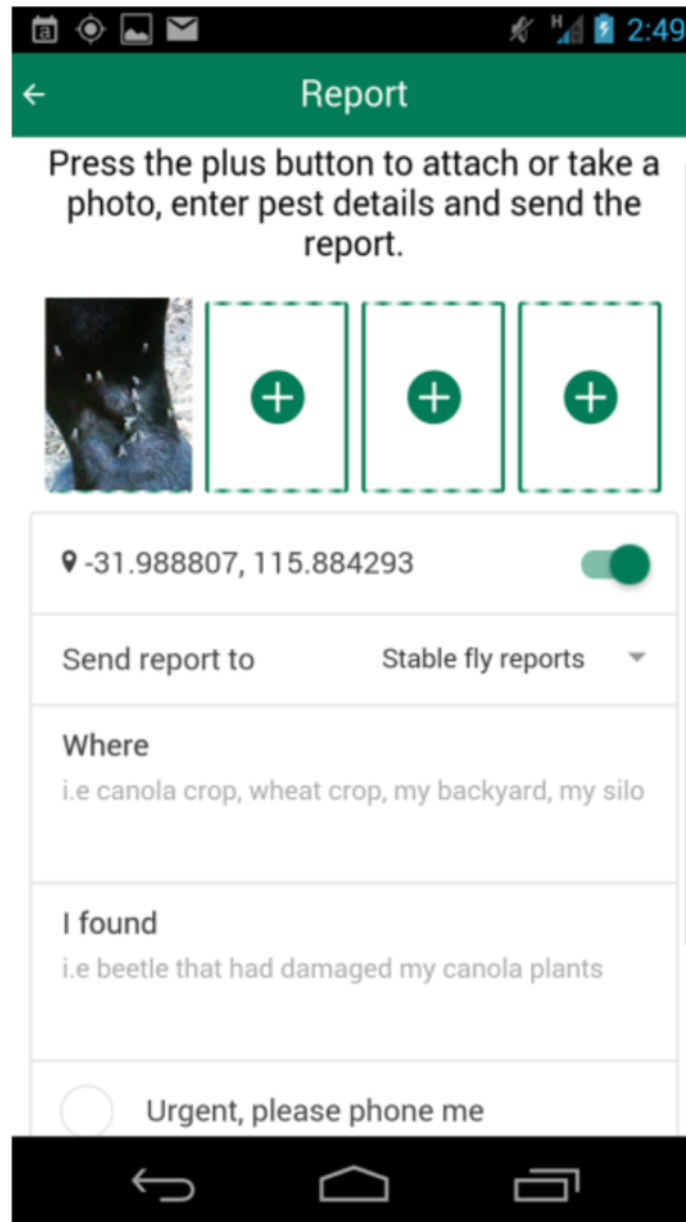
2:49

Report

Press the plus button to attach or take a photo, enter pest details and send the report.

-31.988807, 115.884293

Send report to Stable fly reports

Where
i.e canola crop, wheat crop, my backyard, my silo

I found
i.e beetle that had damaged my canola plants

Urgent, please phone me